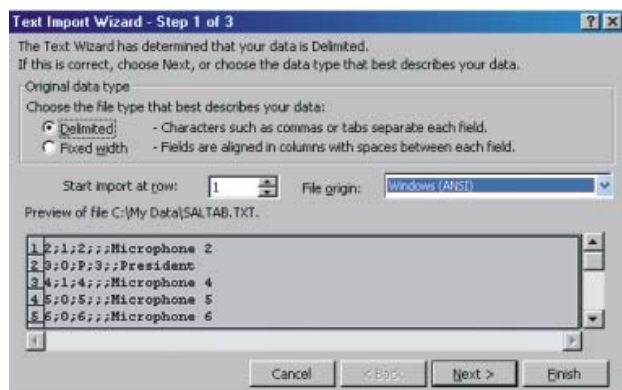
Text Import Wizard - Step 1 of 3

?
X

The Text Wizard has determined that your data is Delimited.
If this is correct, choose Next, or choose the data type that best describes your data.

Original data type
Choose the file type that best describes your data:
Delimited - Characters such as commas or tabs separate each field.
Fixed width - Fields are aligned in columns with spaces between each field.

Start import at row: 1
File origin: Windows (ANSI)

Preview of file C:\My Data\SALTAB.TXT.

1 2;1;2;;;Microphone 2
2 3;0;P;3;;President
3 4;1;4;;;Microphone 4
4 5;0;5;;;Microphone 5
5 6;0;6;;;Microphone 6

Cancel
< Back
Next >
Finish